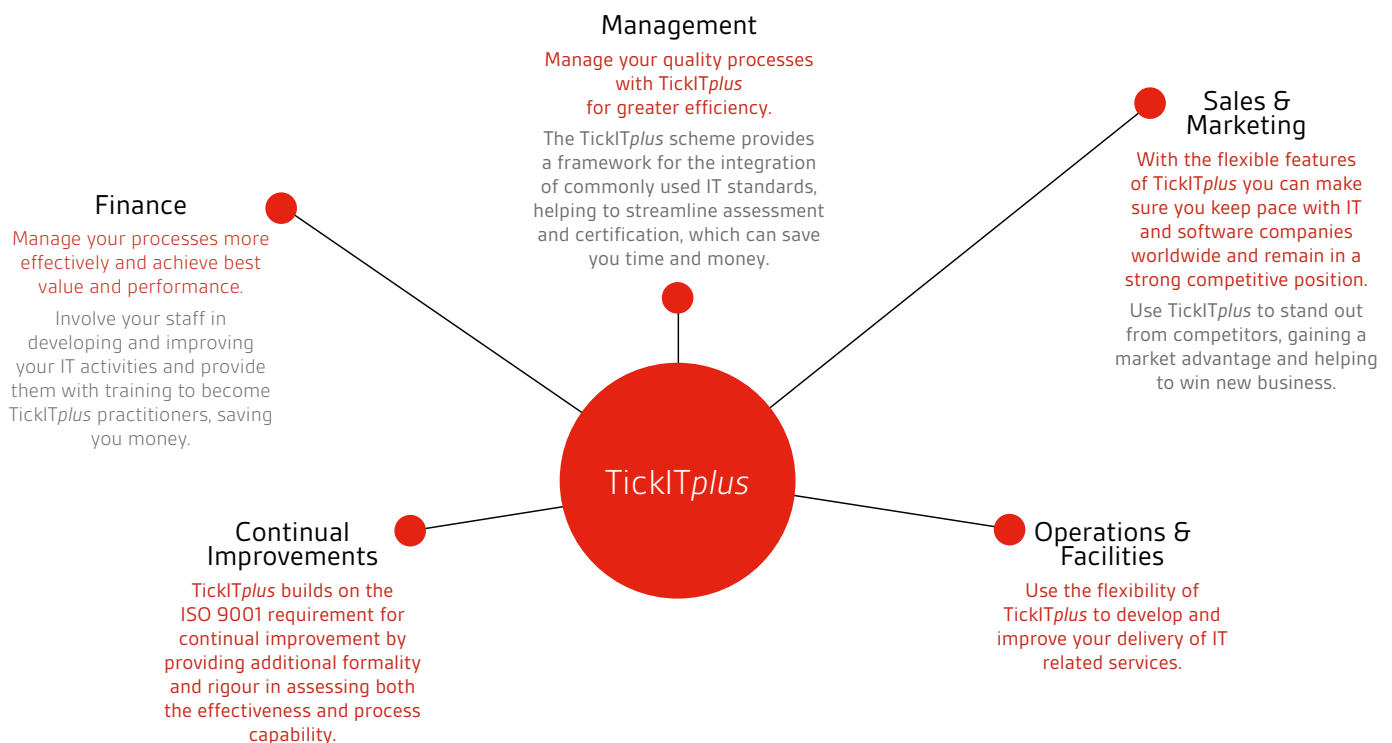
Management

Manage your quality processes with TickIT*plus* for greater efficiency.

The TickIT*plus* scheme provides a framework for the integration of commonly used IT standards, helping to streamline assessment and certification, which can save you time and money.

Sales & Marketing

With the flexible features of TickIT*plus* you can make sure you keep pace with IT and software companies worldwide and remain in a strong competitive position.

Use TickIT*plus* to stand out from competitors, gaining a market advantage and helping to win new business.

Finance

Manage your processes more effectively and achieve best value and performance.

Involve your staff in developing and improving your IT activities and provide them with training to become TickIT*plus* practitioners, saving you money.

TickIT*plus*

Continual Improvements

TickIT*plus* builds on the ISO 9001 requirement for continual improvement by providing additional formality and rigour in assessing both the effectiveness and process capability.

Operations & Facilities

Use the flexibility of TickIT*plus* to develop and improve your delivery of IT related services.